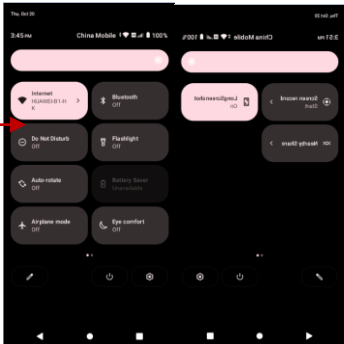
Thu, Oct 20

3:45 PM China Mobile 100%

Internet
HUAWEI-B1-H
X

Bluetooth
Off

Do Not Disturb
Off

Flashlight
Off

Auto-rotate
Off

Battery Saver
Unavailable

Airplane mode
Off

Eye comfort
Off

Thu, Oct 20

3:51 PM China Mobile 100%

Screen record
Start

LongScreenshot
On

Nearby Share